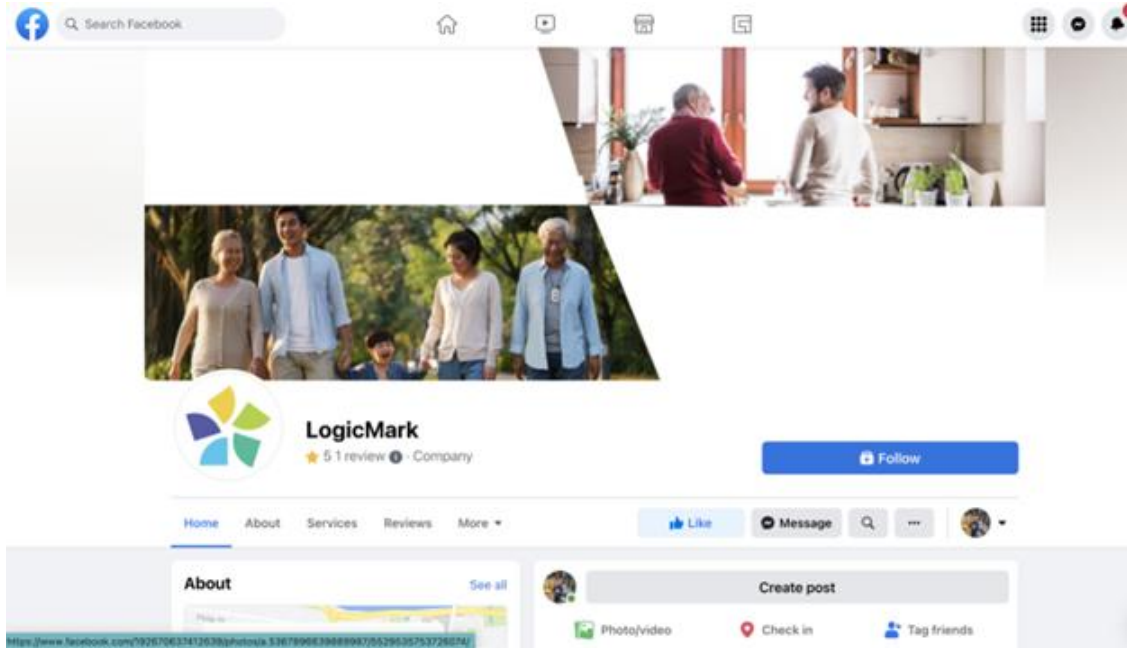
Search Facebook

LogicMark

5 1 review · Company

Follow

Home About Services Reviews More

Like Message ···

About See all

Create post

Photo/video Check in Tag friends

https://www.facebook.com/192670637412639/photos/a.536789683988997/552953575372607/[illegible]